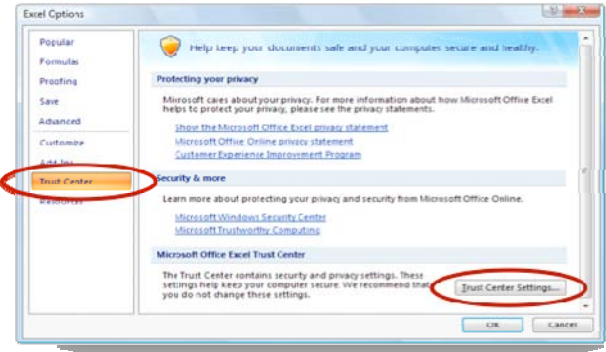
Excel Options

Popular
Formulas
Proofing
Save
Advanced
Customize
Add-Ins
Trust Center
Resources

Help keep your documents safe and your computer secure and healthy.

Protecting your privacy

Microsoft cares about your privacy. For more information about how Microsoft Office Excel helps to protect your privacy, please see the privacy statements.

Show the Microsoft Office Excel privacy statement
Microsoft Office Online privacy statement
Customer Experience Improvement Program

Security & more

Learn more about protecting your privacy and security from Microsoft Office Online.

Microsoft Windows Security Center
Microsoft Trustworthy Computing

Microsoft Office Excel Trust Center

The Trust Center contains security and privacy settings. These settings help keep your computer secure. We recommend that you do not change these settings.

Trust Center Settings...

OK
Cancel